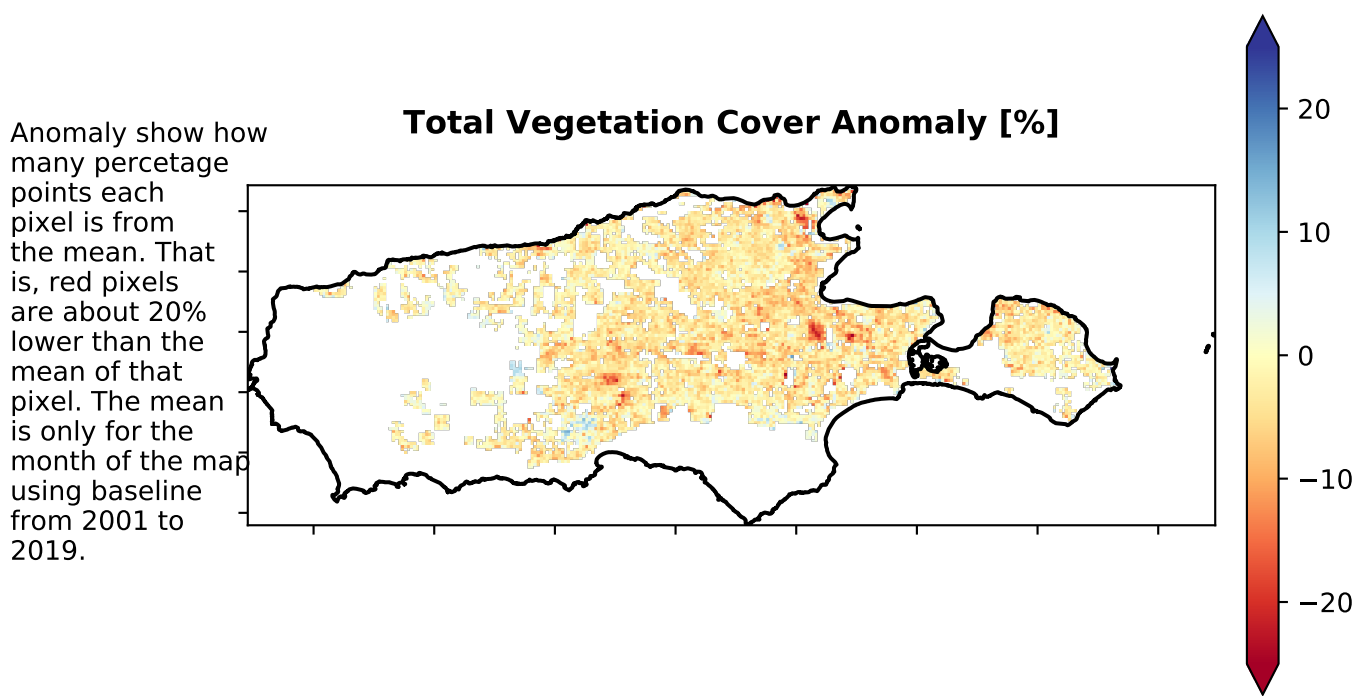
Anomaly show how many percetage points each pixel is from the mean. That is, red pixels are about 20% lower than the mean of that pixel. The mean is only for the month of the map using baseline from 2001 to 2019.

Total Vegetation Cover Anomaly [%]

20
10
0
−10
−20